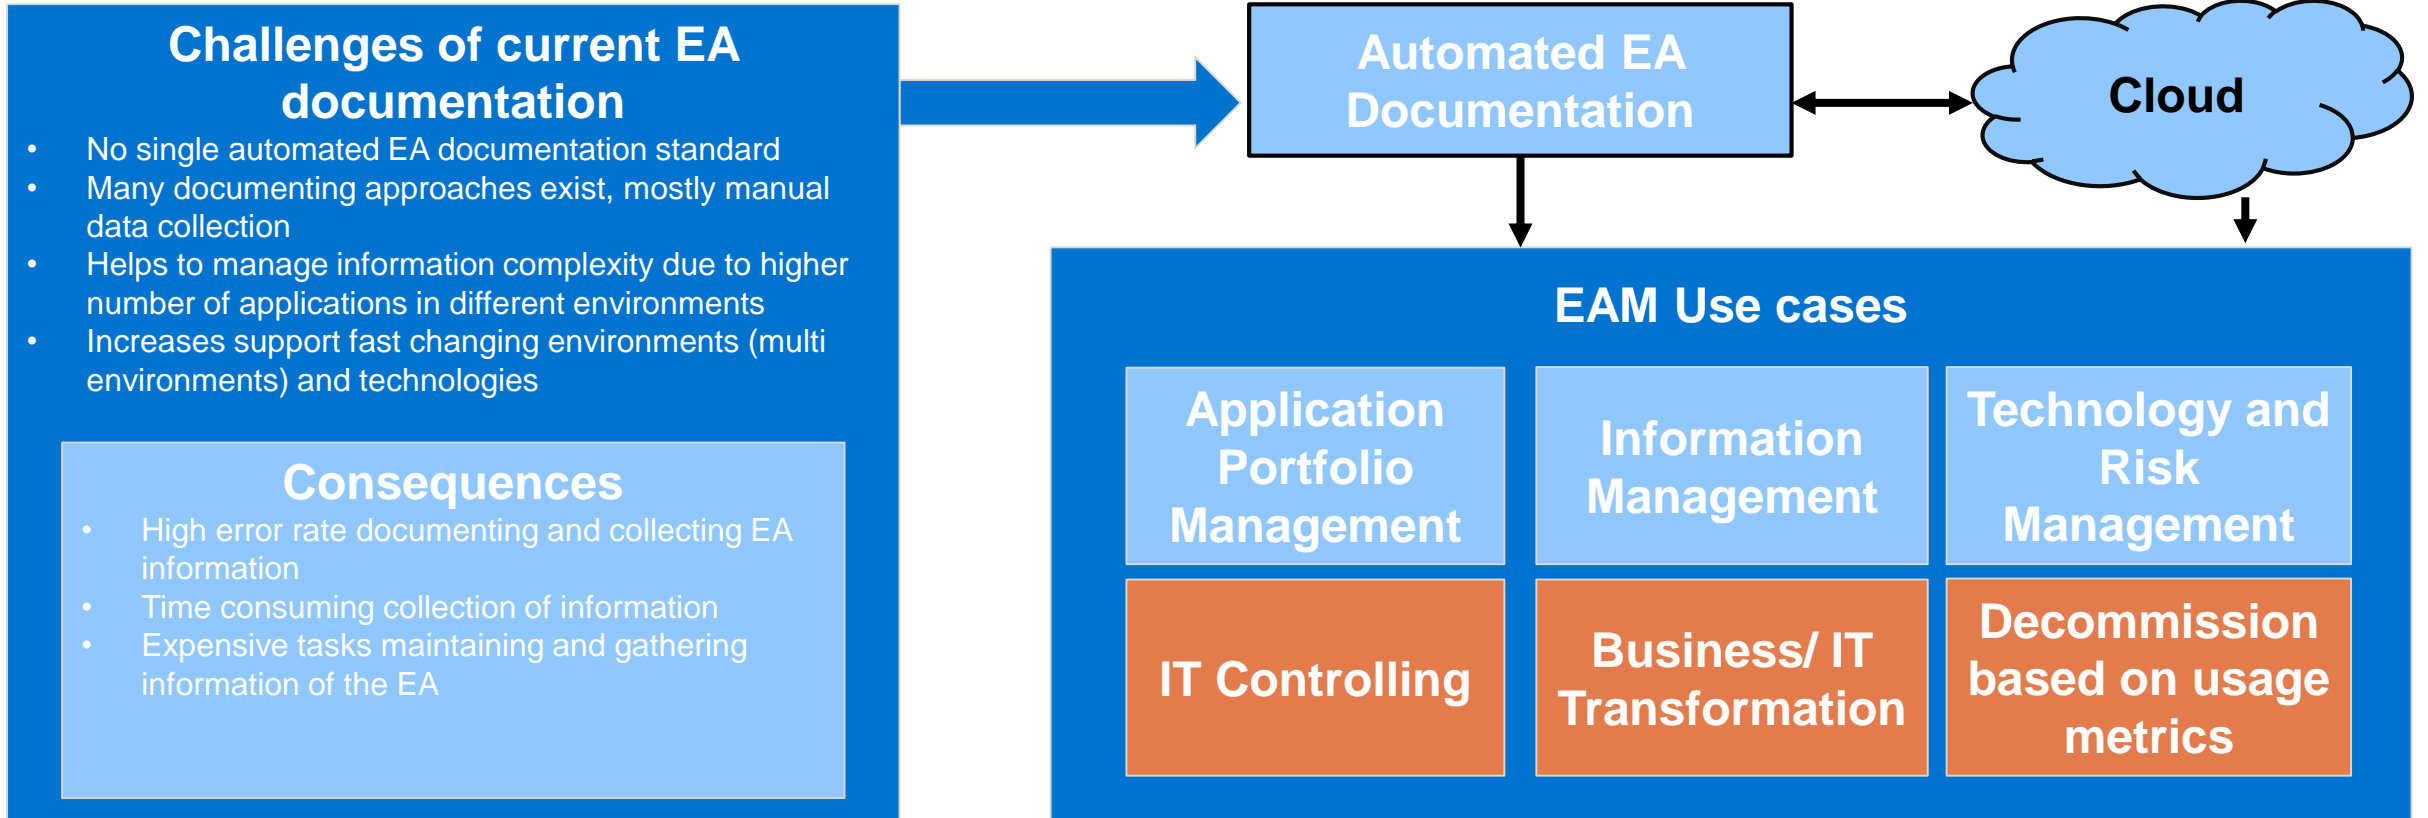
Challenges of current EA documentation

- No single automated EA documentation standard
- Many documenting approaches exist, mostly manual data collection
- Helps to manage information complexity due to higher number of applications in different environments
- Increases support fast changing environments (multi environments) and technologies

Consequences

- High error rate documenting and collecting EA information
- Time consuming collection of information
- Expensive tasks maintaining and gathering information of the EA

Automated EA Documentation

Cloud

EAM Use cases

Application Portfolio Management

Information Management

Technology and Risk Management

IT Controlling

Business/ IT Transformation

Decommission based on usage metrics